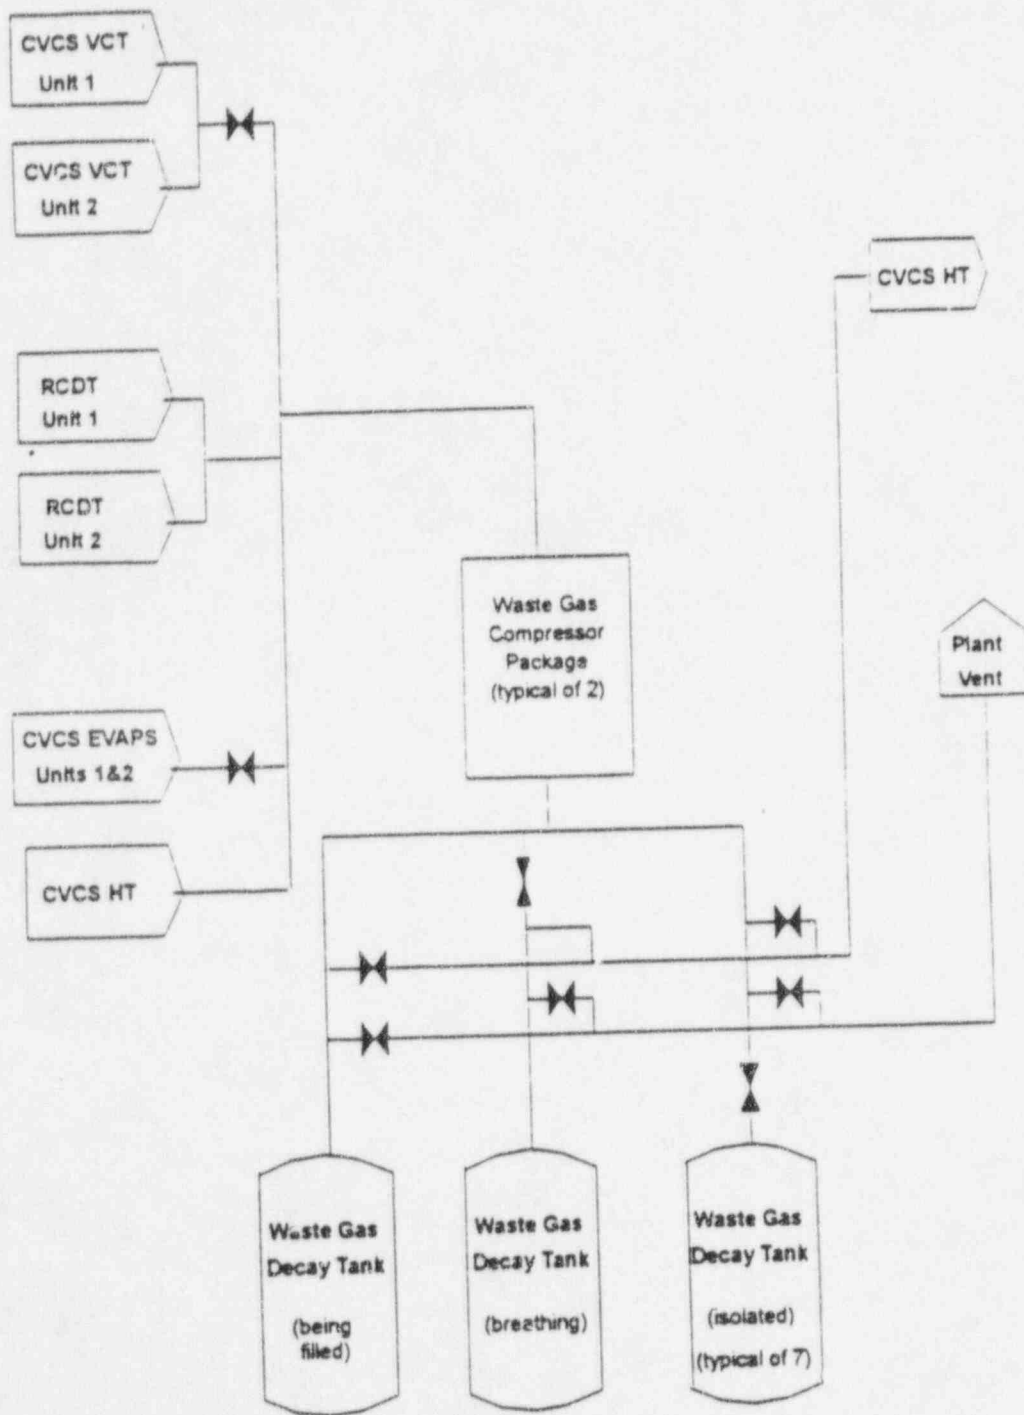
CVCS VCT
Unit 1

CVCS VCT
Unit 2

CVCS HT

RCDT
Unit 1

RCDT
Unit 2

Waste Gas
Compressor
Package
(typical of 2)

Plant
Vent

CVCS EVAPS
Units 1&2

CVCS HT

Waste Gas
Decay Tank
(being
filled)

Waste Gas
Decay Tank
(breathing)

Waste Gas
Decay Tank
(isolated)
(typical of 7)